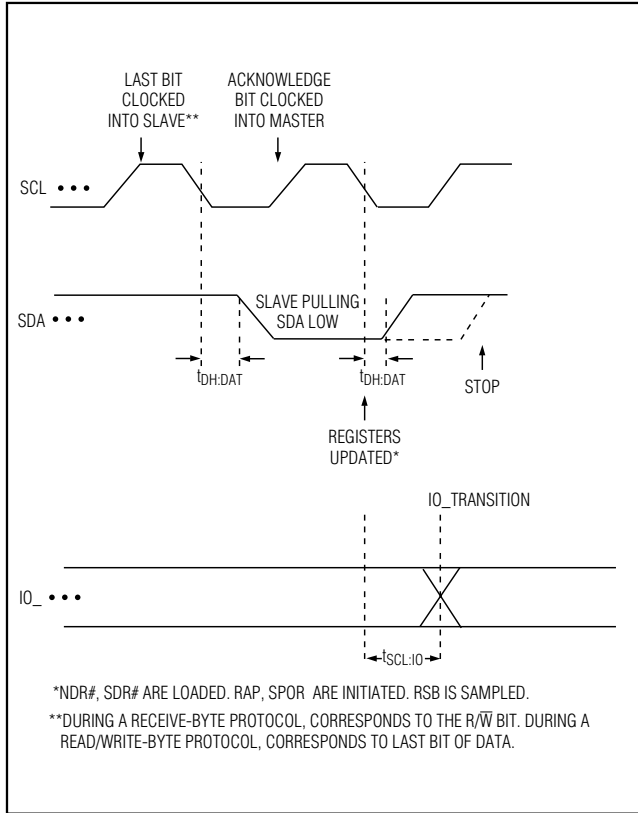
LAST BIT CLOCKED INTO SLAVE**

ACKNOWLEDGE BIT CLOCKED INTO MASTER

SCL • • •

SDA • • •

SLAVE PULLING SDA LOW

$t_{DH:DAT}$

$t_{DH:DAT}$

STOP

REGISTERS UPDATED*

IO_TRANSITION

IO_ • • •

$t_{SCL:IO}$

*NDR#, SDR# ARE LOADED. RAP, SPOR ARE INITIATED. RSB IS SAMPLED.

**DURING A RECEIVE-BYTE PROTOCOL, CORRESPONDS TO THE R/$\overline{W}$ BIT. DURING A READ/WRITE-BYTE PROTOCOL, CORRESPONDS TO LAST BIT OF DATA.